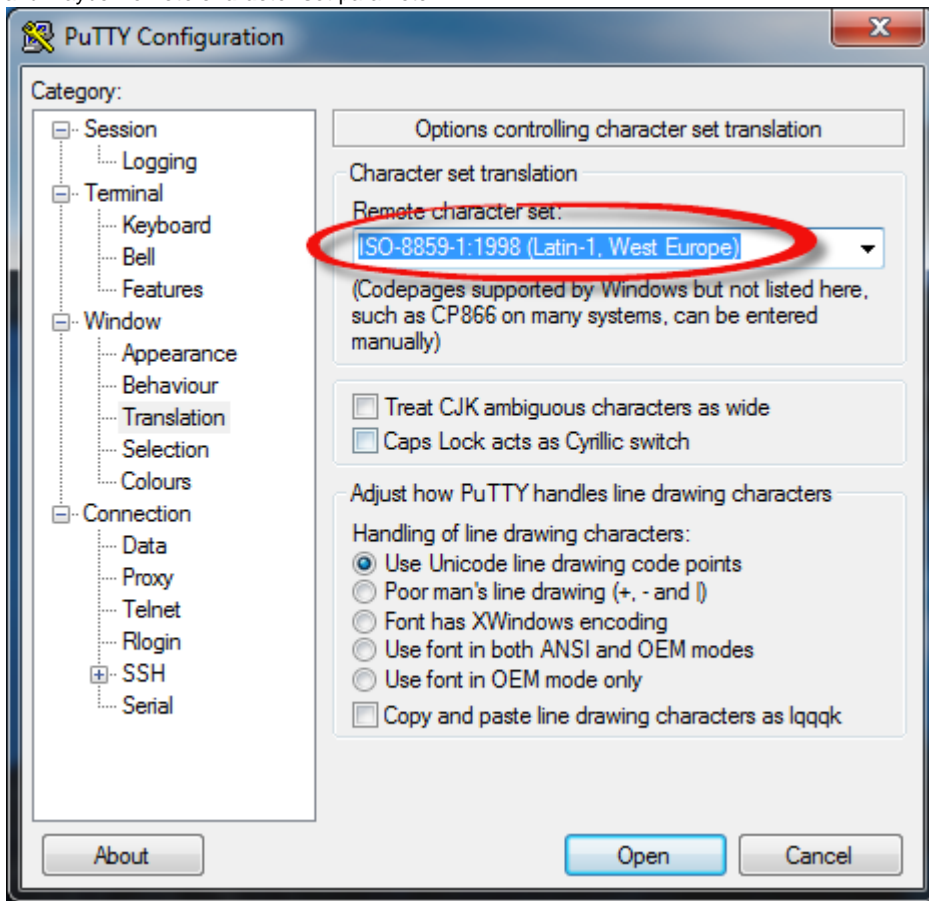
PuTTY Configuration

Category:

Session
Logging
Terminal
Keyboard
Bell
Features
Window
Appearance
Behaviour
Translation
Selection
Colours
Connection
Data
Proxy
Telnet
Rlogin
SSH
Serial

Options controlling character set translation

Character set translation
Remote character set:
ISO-8859-1:1998 (Latin-1, West Europe)
(Codepages supported by Windows but not listed here, such as CP866 on many systems, can be entered manually)

Treat CJK ambiguous characters as wide
Caps Lock acts as Cyrillic switch

Adjust how PuTTY handles line drawing characters
Handling of line drawing characters:
Use Unicode line drawing code points
Poor man's line drawing (+, - and |)
Font has XWindows encoding
Use font in both ANSI and OEM modes
Use font in OEM mode only
Copy and paste line drawing characters as lqqqk

About
Open
Cancel